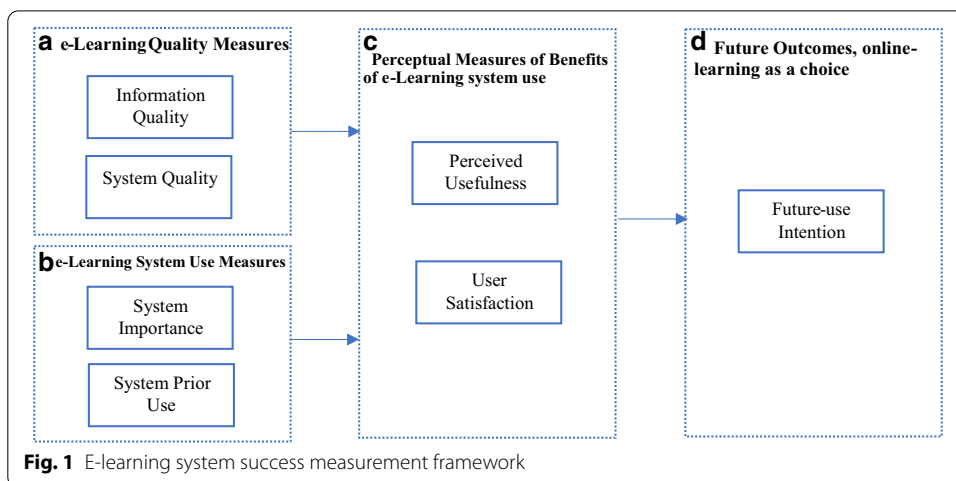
a e-LearningQuality Measures

Information Quality

System Quality

b e-Learning System Use Measures

System Importance

System Prior Use

c Perceptual Measures of Benefits of e-Learning system use

Perceived Usefulness

User Satisfaction

d Future Outcomes, online-learning as a choice

Future-use Intention

Fig. 1 E-learning system success measurement framework